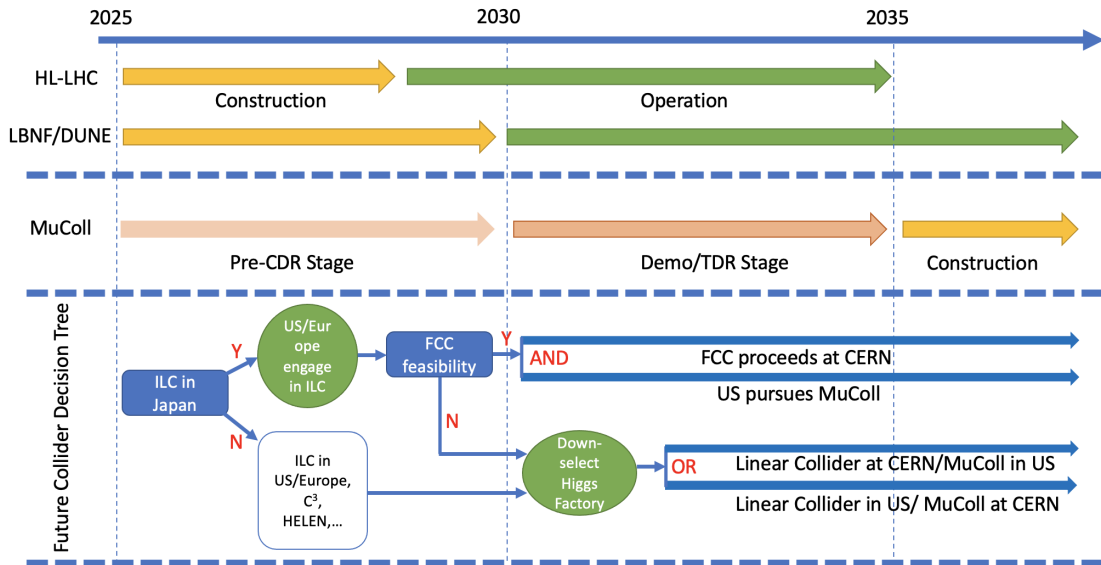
2025

2030

2035

HL-LHC

Construction

Operation

LBNF/DUNE

MuColl

Pre-CDR Stage

Demo/TDR Stage

Construction

Future Collider Decision Tree

ILC in Japan

Y

US/Europe engage in ILC

FCC feasibility

Y

AND

FCC proceeds at CERN

US pursues MuColl

N

N

ILC in US/Europe, $C^3$, HELEN,...

Down-select Higgs Factory

OR

Linear Collider at CERN/MuColl in US

Linear Collider in US/ MuColl at CERN